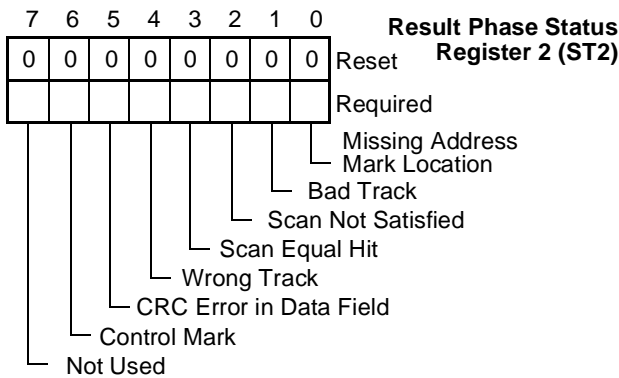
Result Phase Status Register 2 (ST2)

| 7 | 6 | 5 | 4 | 3 | 2 | 1 | 0 | |
|---|---|---|---|---|---|---|---|---|
| 0 | 0 | 0 | 0 | 0 | 0 | 0 | 0 | Reset |
| | | | | | | | | Required |

Missing Address Mark Location
Bad Track
Scan Not Satisfied
Scan Equal Hit
Wrong Track
CRC Error in Data Field
Control Mark
Not Used